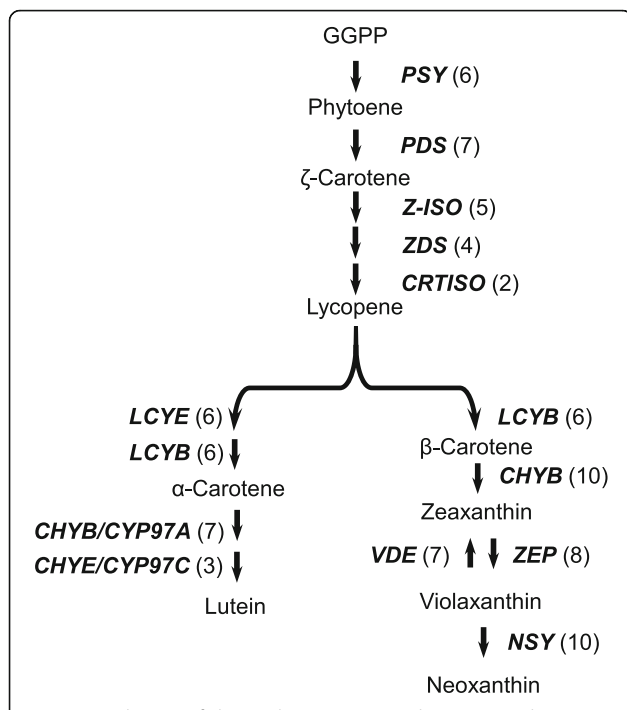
GGPP

PSY (6)

Phytoene

PDS (7)

ζ-Carotene

Z-ISO (5)

ZDS (4)

CRTISO (2)

Lycopene

LCYE (6)

LCYB (6)

α-Carotene

CHYB/CYP97A (7)

CHYE/CYP97C (3)

Lutein

LCYB (6)

β-Carotene

CHYB (10)

Zeaxanthin

VDE (7)

ZEP (8)

Violaxanthin

NSY (10)

Neoxanthin